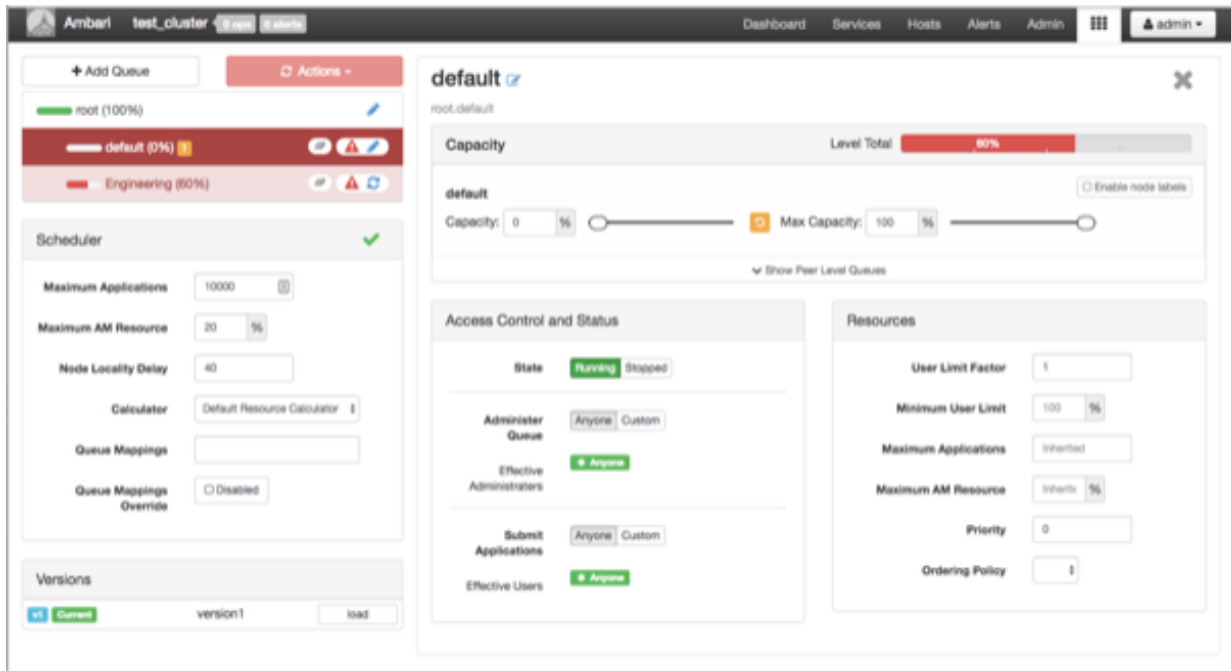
Ambari test_cluster 0 ops 0 alerts

Dashboard Services Hosts Alerts Admin admin

+ Add Queue

Actions

root (100%)

default (0%)

Engineering (60%)

Scheduler

Maximum Applications 10000

Maximum AM Resource 20 %

Node Locality Delay 40

Calculator Default Resource Calculator

Queue Mappings

Queue Mappings Override Disabled

Versions

v1 Current version1 load

default

root.default

Capacity

Level Total 60%

default

Enable node labels

Capacity: 0 %

Max Capacity: 100 %

Show Peer Level Queues

Access Control and Status

State Running Stopped

Administer Queue Anyone Custom

Effective Administrators Anyone

Submit Applications Anyone Custom

Effective Users Anyone

Resources

User Limit Factor 1

Minimum User Limit 100 %

Maximum Applications Inherited

Maximum AM Resource Inherits %

Priority 0

Ordering Policy